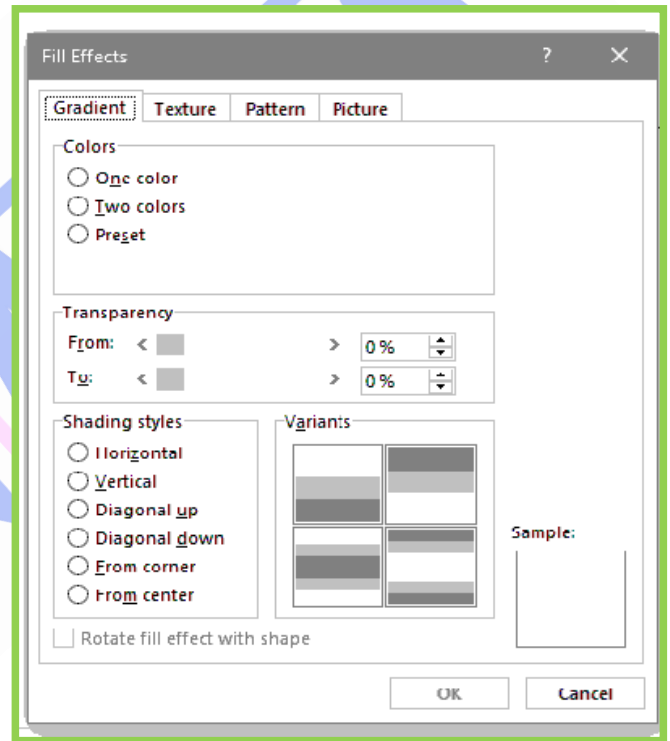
Fill Effects

?

Gradient | Texture | Pattern | Picture

Colors
One color
Two colors
Preset

Transparency
From: 0%
To: 0%

Shading styles
Horizontal
Vertical
Diagonal up
Diagonal down
From corner
From center

Variants

Sample:

Rotate fill effect with shape

OK
Cancel